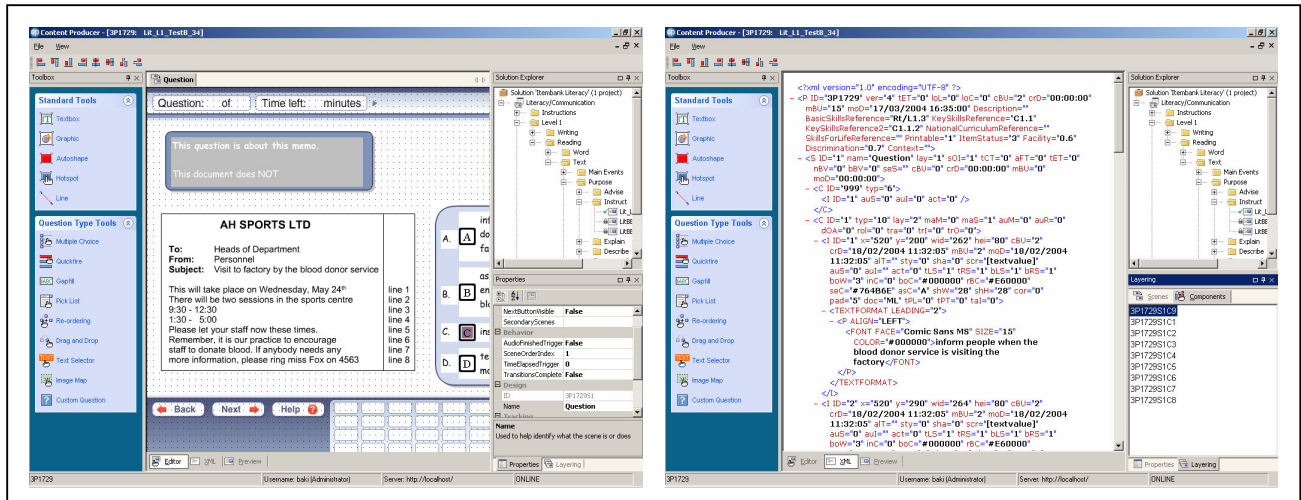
Content Producer - [3P1729: Lit_L1_TestB_34]

File View

Toolbox

Standard Tools

Textbox
Graphic
Autoshape
Hotspot
Line

Question Type Tools

Multiple Choice
Quickfire
Gapfill
Pick List
Re-ordering
Drag and Drop
Text Selector
Image Map
Custom Question

Question

Question: of Time left: minutes

This question is about this memo.

This document does NOT

AH SPORTS LTD

To: Heads of Department
From: Personnel
Subject: Visit to factory by the blood donor service

This will take place on Wednesday, May 24th line 1
There will be two sessions in the sports centre line 2
9:30 - 12:30 line 3
1:30 - 5:00 line 4
Please let your staff now these times. line 5
Remember, it is our practice to encourage line 6
staff to donate blood. If anybody needs any line 7
more information, please ring miss Fox on 4563 line 8

A. A inf do fa
B. B as en bl
C. C ins
D. D to

Back Next Help

Editor XML Preview

Solution Explorer

Solution 'Itembank Literacy' (1 project)
Literacy/Communication
Instructions
Level 1
Writing
Reading
Word
Text
Main Events
Purpose
Advise
Instruct
Lit_L
LitBE
LitBE
Explain
Describe

Properties

NextButtonVisible False
SecondaryScenes
Behavior
AudioFinishedTrigger False
SceneOrderIndex 1
TimeElapsedTrigger 0
TransitionsComplete False
Design
ID 3P172951
Name Question
Tracking

Name
Used to help identify what the scene is or does

Properties Layering

3P1729 Username: baki (Administrator) Server: http://localhost/ ONLINE

Content Producer - [3P1729: Lit_L1_TestB_34]

File View

Toolbox

Standard Tools

Textbox
Graphic
Autoshape
Hotspot
Line

Question Type Tools

Multiple Choice
Quickfire
Gapfill
Pick List
Re-ordering
Drag and Drop
Text Selector
Image Map
Custom Question

<?xml version="1.0" encoding="UTF-8" ?>
- <P ID="3P1729" ver="4" tET="0" loC="0" ioC="0" cBU="2" crD="00:00:00" mBU="15" moD="17/03/2004 16:35:00" Description="" BasicSkillsReference="Rt/L1.3" KeySkillsReference="C1.1" KeySkillsReference2="C1.1.2" NationalCurriculumReference="" SkillsForLifeReference="" Printable="1" ItemStatus="3" Facility="0.6" Discrimination="0.7" Context="">
- <S ID="1" nam="Question" lay="1" sOI="1" tCT="0" aFT="0" tET="0" nBV="0" bBV="0" seS="" cBU="0" crD="00:00:00" mBU="0" moD="00:00:00">
- <C ID="999" typ="6">
<I ID="1" auS="0" auI="0" act="0" />
</C>
- <C ID="1" typ="10" lay="2" maM="0" maS="1" auM="0" auR="0" dOA="0" rol="0" tra="0" trl="0" trO="0">
- <I ID="1" x="520" y="200" wid="262" hei="80" cBU="2" crD="18/02/2004 11:32:05" mBU="2" moD="18/02/2004 11:32:05" alT="" sty="0" sha="0" scr="[textvalue]" auS="0" auI="" act="0" tLS="1" tRS="1" bLS="1" bRS="1" boW="3" inC="0" boC="#000000" fBC="#E60000" seC="#764B6E" asC="A" shW="28" shH="28" cor="0" pad="5" doc="ML" tPL="0" tPT="0" taI="0">
- <TEXTFORMAT LEADING="2">
- <P ALIGN="LEFT">
<FONT FACE="Comic Sans MS" SIZE="15" COLOR="#000000">inform people when the blood donor service is visiting the factory</FONT>
</P>
</TEXTFORMAT>
</I>
- <I ID="2" x="520" y="290" wid="264" hei="80" cBU="2" crD="18/02/2004 11:32:05" mBU="2" moD="18/02/2004 11:32:05" alT="" sty="0" sha="0" scr="[textvalue]" auS="0" auI="" act="0" tLS="1" tRS="1" bLS="1" bRS="1" boW="3" inC="0" boC="#000000" fBC="#E60000"

Editor XML Preview

Solution Explorer

Solution 'Itembank Literacy' (1 project)
Literacy/Communication
Instructions
Level 1
Writing
Reading
Word
Text
Main Events
Purpose
Advise
Instruct
Lit_L
LitBE
LitBE
Explain
Describe

Layering

Scenes Components

3P1729S1C9
3P1729S1C1
3P1729S1C2
3P1729S1C3
3P1729S1C4
3P1729S1C5
3P1729S1C6
3P1729S1C7
3P1729S1C8

Properties Layering

3P1729 Username: baki (Administrator) Server: http://localhost/ ONLINE